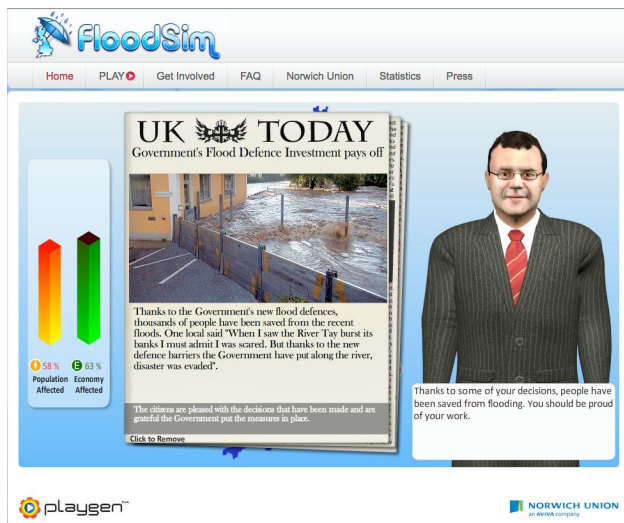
FloodSim

Home | PLAY | Get Involved | FAQ | Norwich Union | Statistics | Press

58 % Population Affected

63 % Economy Affected

UK TODAY

Government's Flood Defence Investment pays off

Thanks to the Government's new flood defences, thousands of people have been saved from the recent floods. One local said "When I saw the River Tay burst its banks I must admit I was scared. But thanks to the new defence barriers the Government have put along the river, disaster was evaded".

The citizens are pleased with the decisions that have been made and are grateful the Government put the measures in place.

Click to Remove

Thanks to some of your decisions, people have been saved from flooding. You should be proud of your work.

playgen™

NORWICH UNION
an AVIVA company